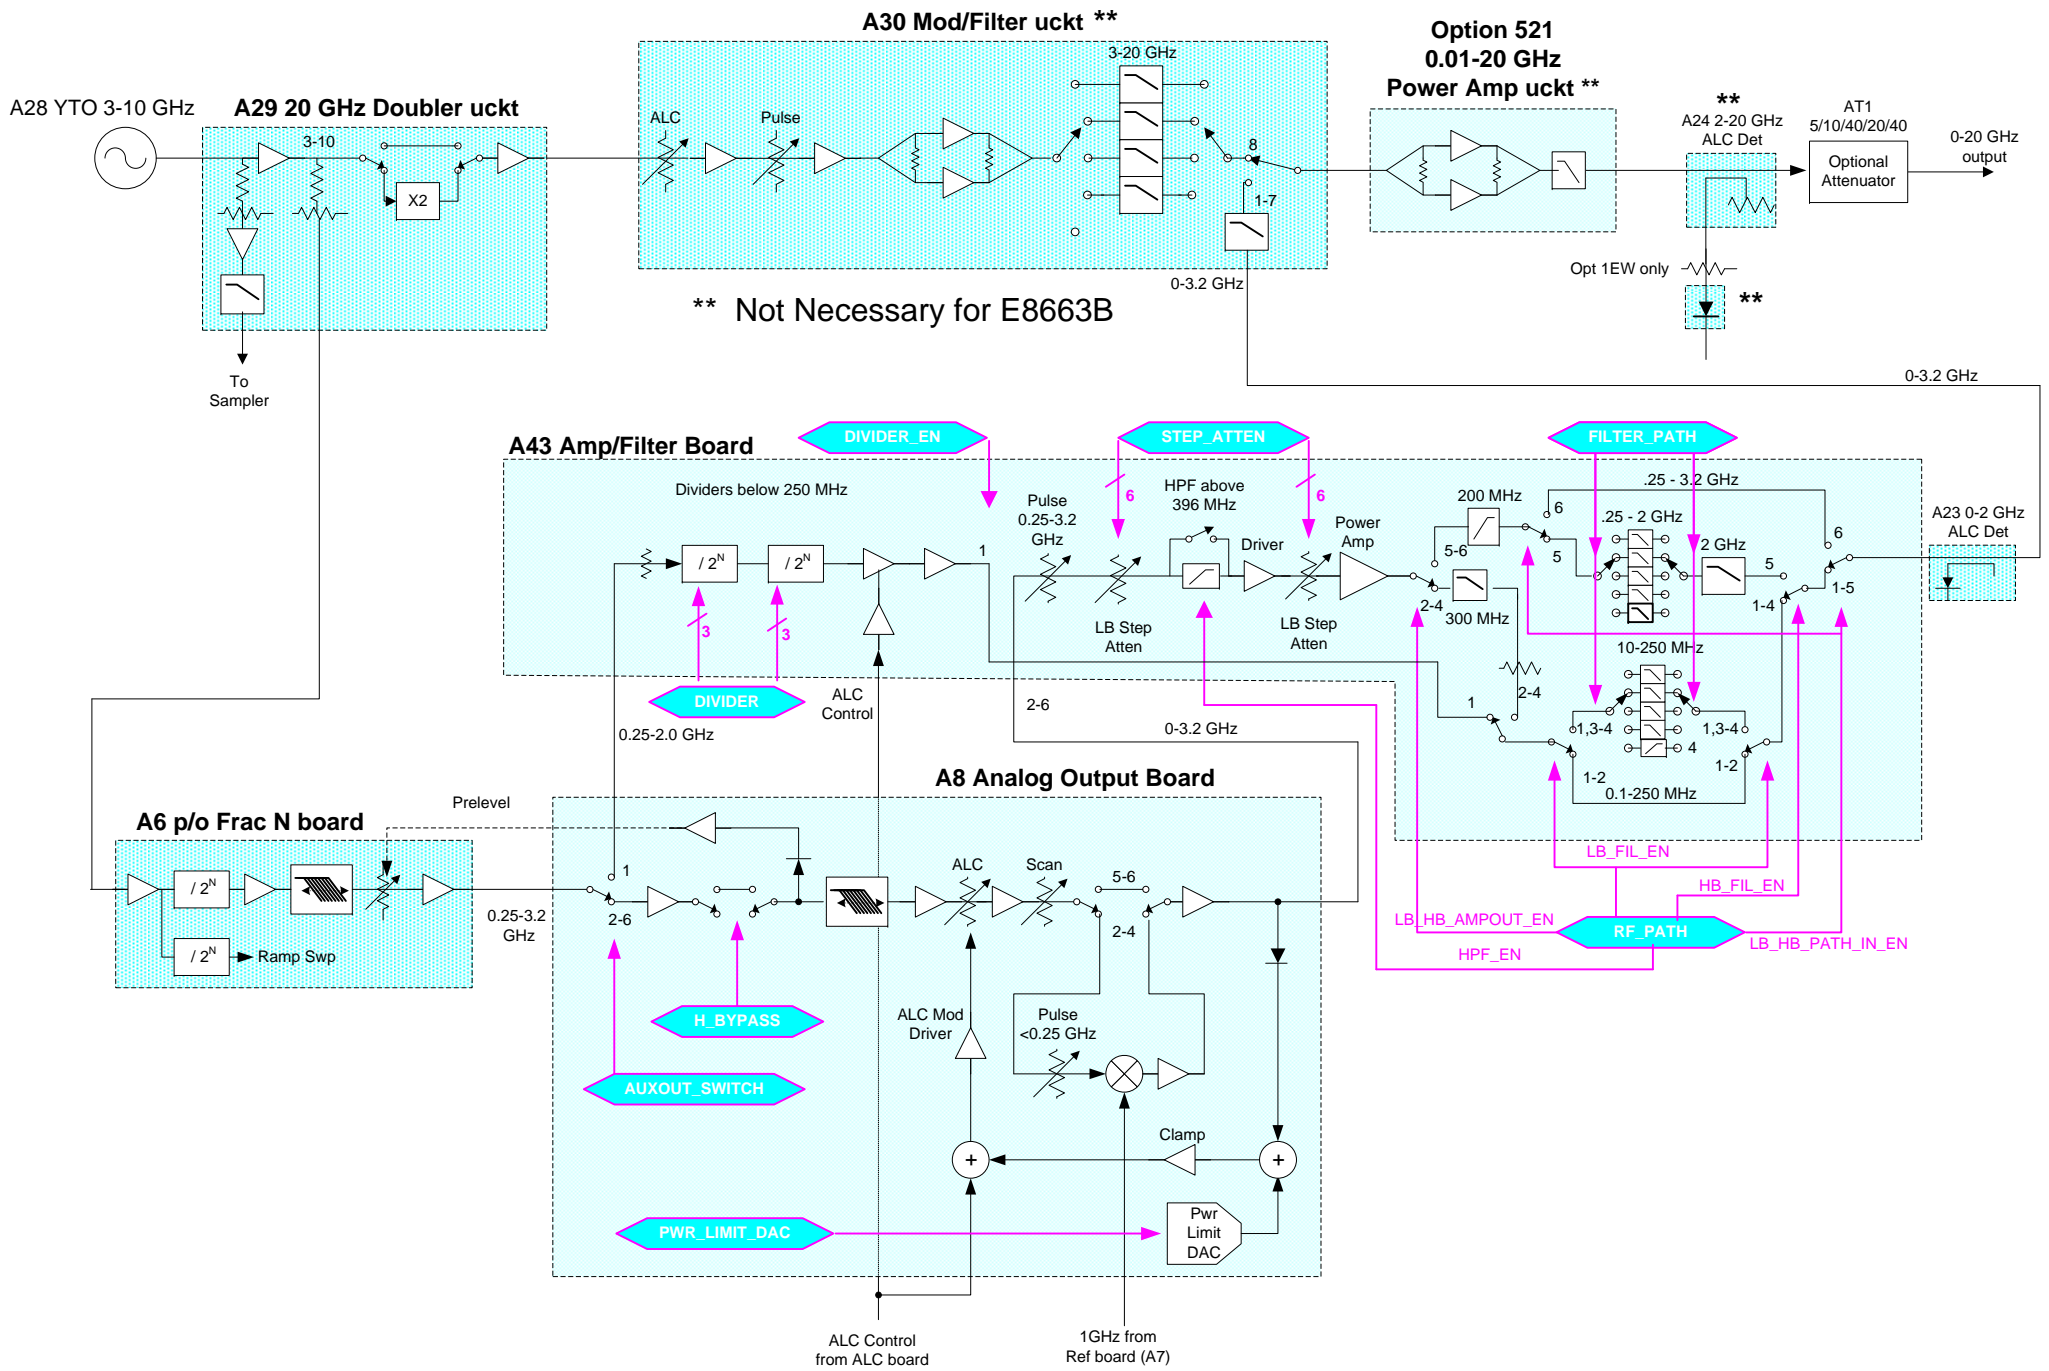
A30 Mod/Filter uckt **

Option 521
0.01-20 GHz
Power Amp uckt **

A28 YTO 3-10 GHz

A29 20 GHz Doubler uckt

3-10

X2

To Sampler

ALC

Pulse

3-20 GHz

8

1-7

0-3.2 GHz

** Not Necessary for E8663B

**
A24 2-20 GHz
ALC Det

AT1
5/10/40/20/40

Optional Attenuator

0-20 GHz output

Opt 1EW only

**

0-3.2 GHz

A43 Amp/Filter Board

DIVIDER_EN

STEP_ATTEN

FILTER_PATH

Dividers below 250 MHz

/ $2^N$

/ $2^N$

1

Pulse 0.25-3.2 GHz

6

HPF above 396 MHz

6

Driver

Power Amp

LB Step Atten

LB Step Atten

200 MHz

6

.25 - 3.2 GHz

.25 - 2 GHz

2 GHz

6

5-6

5

5

1-5

1-4

2-4

300 MHz

A23 0-2 GHz ALC Det

3

3

DIVIDER

ALC Control

10-250 MHz

2-4

1

1,3-4

1,3-4

4

1-2

1-2

0.1-250 MHz

2-6

0.25-2.0 GHz

0-3.2 GHz

A8 Analog Output Board

A6 p/o Frac N board

Prelevel

/ $2^N$

/ $2^N$

Ramp Swp

0.25-3.2 GHz

1

2-6

ALC

Scan

5-6

2-4

LB_FIL_EN

HB_FIL_EN

LB_HB_AMPOUT_EN

RF_PATH

LB_HB_PATH_IN_EN

HPF_EN

H_BYPASS

AUXOUT_SWITCH

ALC Mod Driver

Pulse <0.25 GHz

Clamp

PWR_LIMIT_DAC

Pwr Limit DAC

ALC Control from ALC board

1GHz from Ref board (A7)